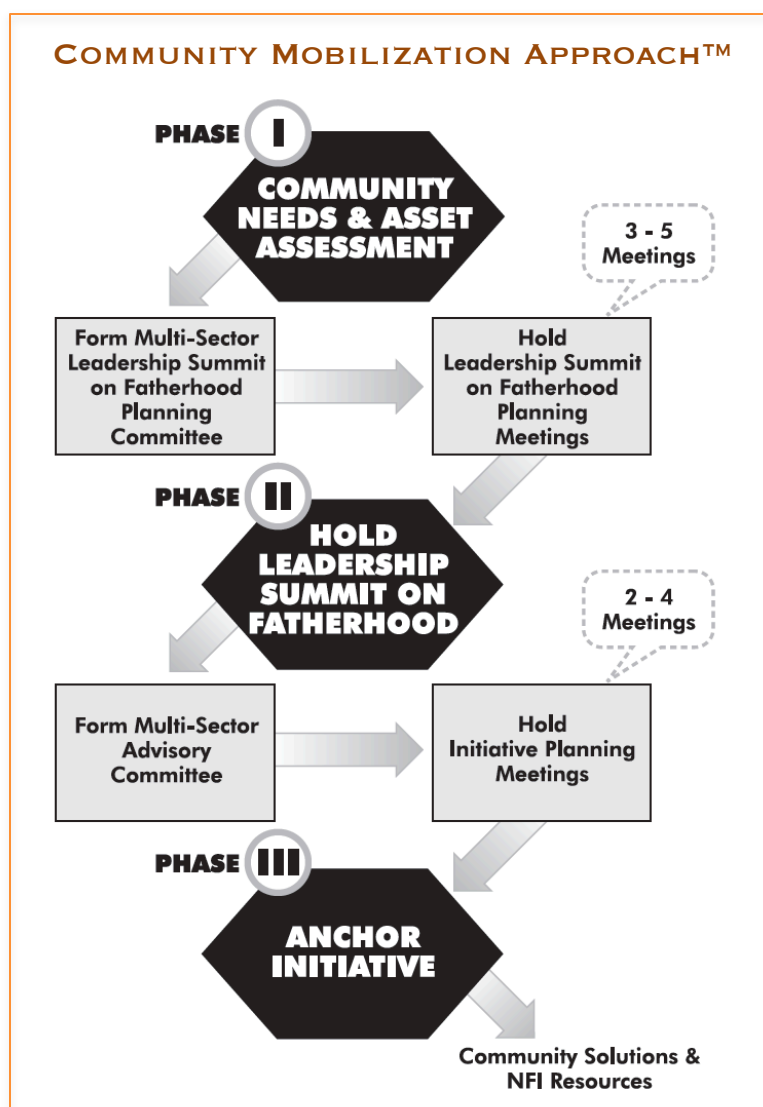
COMMUNITY MOBILIZATION APPROACH™

PHASE I

COMMUNITY NEEDS & ASSET ASSESSMENT

3 - 5 Meetings

Form Multi-Sector Leadership Summit on Fatherhood Planning Committee

Hold Leadership Summit on Fatherhood Planning Meetings

PHASE II

HOLD LEADERSHIP SUMMIT ON FATHERHOOD

2 - 4 Meetings

Form Multi-Sector Advisory Committee

Hold Initiative Planning Meetings

PHASE III

ANCHOR INITIATIVE

Community Solutions & NFI Resources